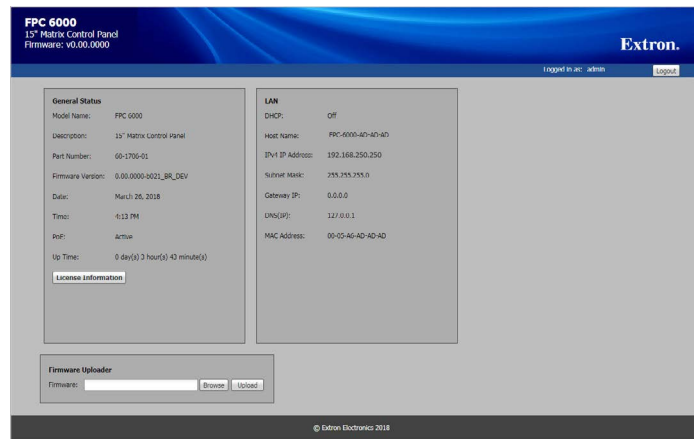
FPC 6000
15" Matrix Control Panel
Firmware: v0.00.0000

Extron.

Logged in as: admin
Logout

General Status

| | |
|---|---|
| Model Name: | FPC 6000 |
| Description: | 15" Matrix Control Panel |
| Part Number: | 60-1706-01 |
| Firmware Version: | 0.00.0000-b021_BR_DEV |
| Date: | March 26, 2018 |
| Time: | 4:13 PM |
| PoE: | Active |
| Up Time: | 0 day(s) 3 hour(s) 43 minute(s) |

License Information

LAN

| | |
|---|---|
| DHCP: | Off |
| Host Name: | FPC-6000-AD-AD-AD |
| IPv4 IP Address: | 192.168.250.250 |
| Subnet Mask: | 255.255.255.0 |
| Gateway IP: | 0.0.0.0 |
| DNS(IP): | 127.0.0.1 |
| MAC Address: | 00-05-A6-AD-AD-AD |

Firmware Uploader
Firmware: Browse Upload

© Extron Electronics 2018